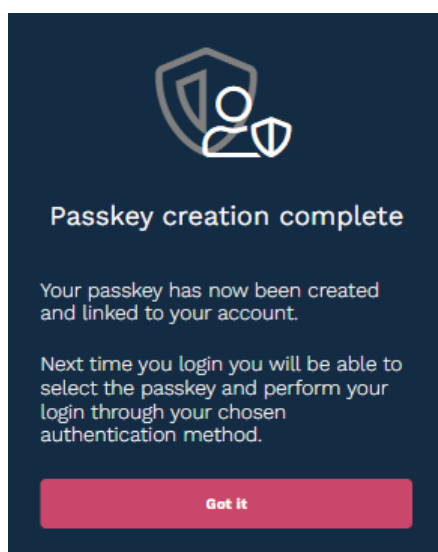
Passkey creation complete

Your passkey has now been created and linked to your account.

Next time you login you will be able to select the passkey and perform your login through your chosen authentication method.

Got it